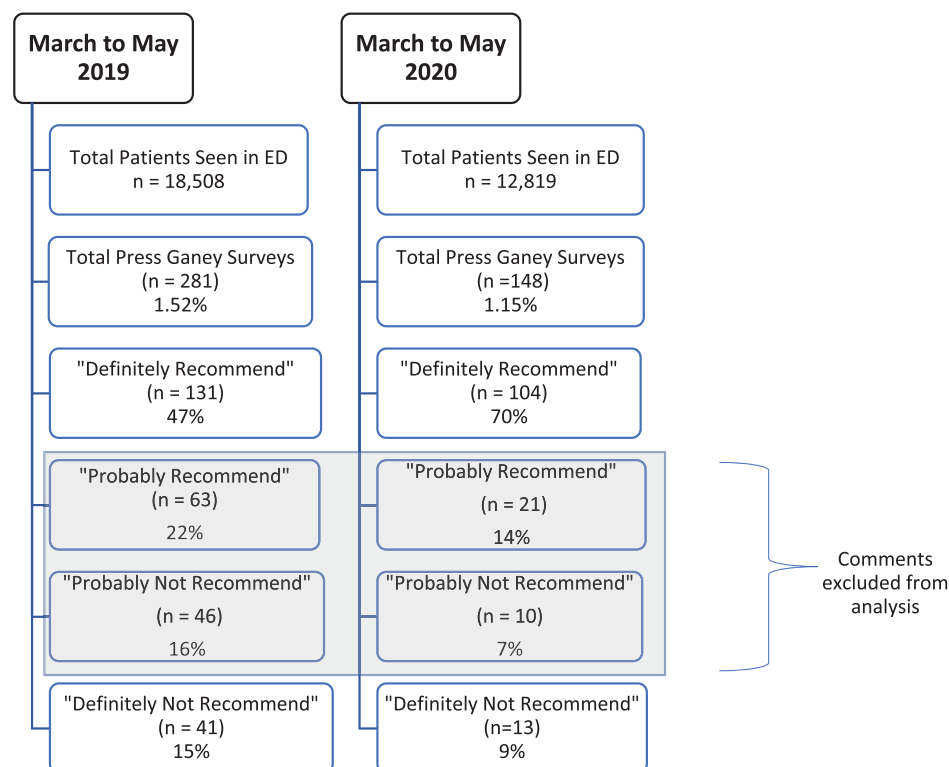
March to May 2019

Total Patients Seen in ED
n = 18,508

Total Press Ganey Surveys
(n = 281)
1.52%

"Definitely Recommend"
(n = 131)
47%

"Probably Recommend"
(n = 63)
22%

"Probably Not Recommend"
(n = 46)
16%

"Definitely Not Recommend"
(n = 41)
15%

March to May 2020

Total Patients Seen in ED
n = 12,819

Total Press Ganey Surveys
(n =148)
1.15%

"Definitely Recommend"
(n = 104)
70%

"Probably Recommend"
(n = 21)
14%

"Probably Not Recommend"
(n = 10)
7%

"Definitely Not Recommend"
(n=13)
9%

Comments excluded from analysis